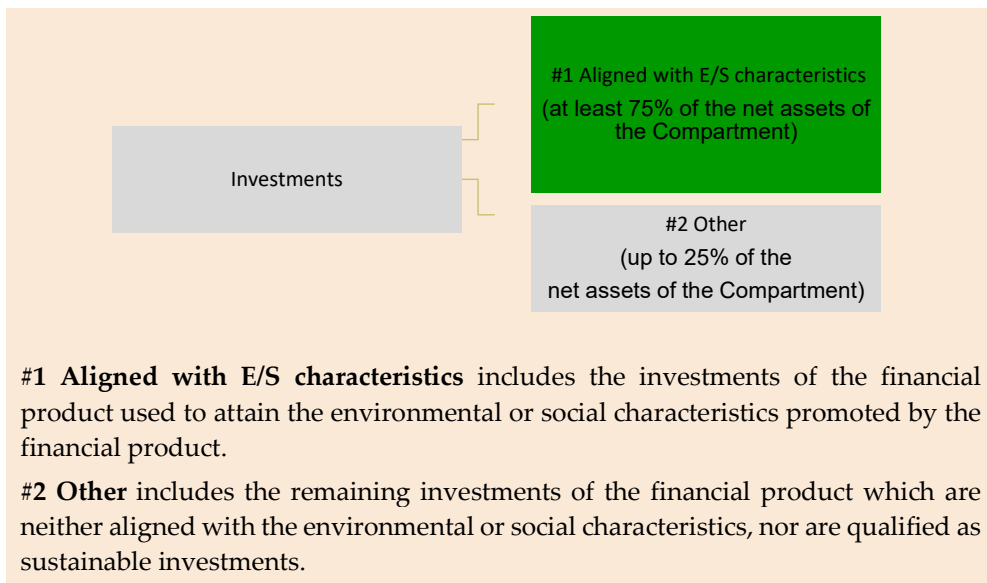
Investments

#1 Aligned with E/S characteristics
(at least 75% of the net assets of the Compartment)

#2 Other
(up to 25% of the net assets of the Compartment)

#1 Aligned with E/S characteristics includes the investments of the financial product used to attain the environmental or social characteristics promoted by the financial product.

#2 Other includes the remaining investments of the financial product which are neither aligned with the environmental or social characteristics, nor are qualified as sustainable investments.